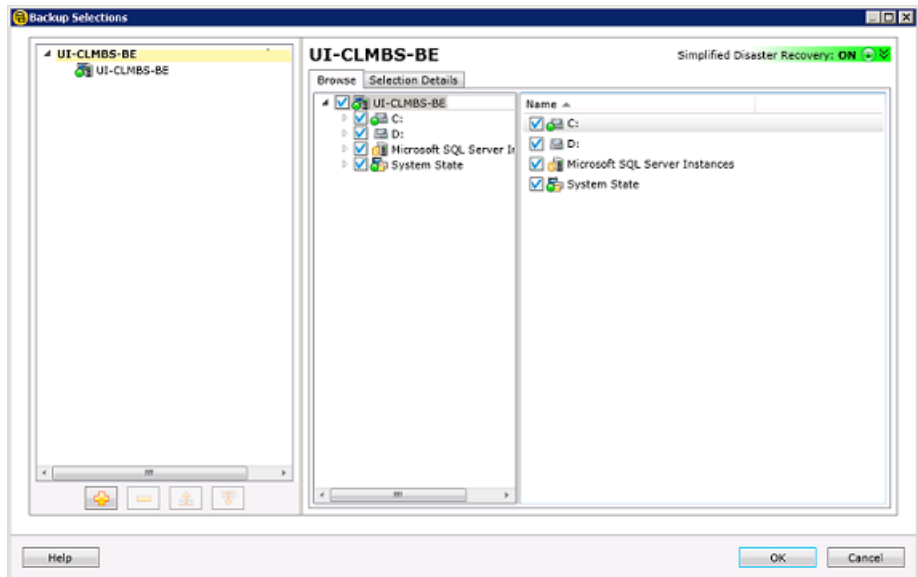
Backup Selections

UI-CLMBS-BE
UI-CLMBS-BE

UI-CLMBS-BE

Simplified Disaster Recovery: ON

Browse | Selection Details

UI-CLMBS-BE
C:
D:
Microsoft SQL Server In
System State

Name
C:
D:
Microsoft SQL Server Instances
System State

Help

OK

Cancel